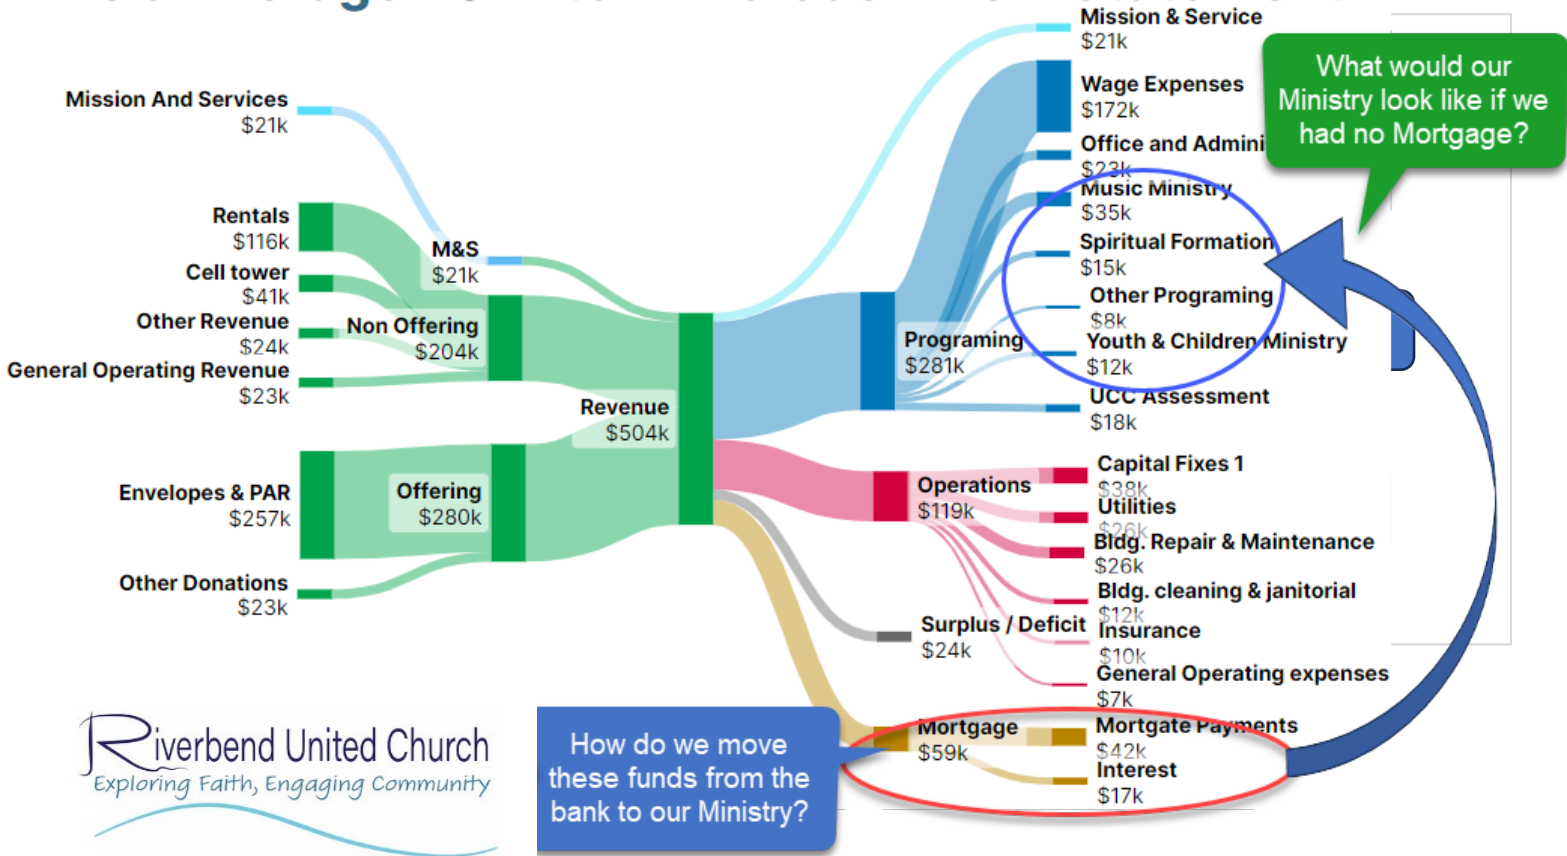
Mission And Services
$21k

Rentals
$116k

Cell tower
$41k

Other Revenue
$24k

General Operating Revenue
$23k

Envelopes & PAR
$257k

Other Donations
$23k

M&S
$21k

Non Offering
$204k

Offering
$280k

Revenue
$504k

Programing
$281k

Operations
$119k

Surplus / Deficit
$24k

Mortgage
$59k

Mission & Service
$21k

Wage Expenses
$172k

Office and Admini
$23k

Music Ministry
$35k

Spiritual Formation
$15k

Other Programing
$8k

Youth & Children Ministry
$12k

UCC Assessment
$18k

Capital Fixes 1
$38k

Utilities
$26k

Bldg. Repair & Maintenance
$26k

Bldg. cleaning & janitorial
$12k

Insurance
$10k

General Operating expenses
$7k

Mortgage Payments
$42k

Interest
$17k

What would our Ministry look like if we had no Mortgage?

How do we move these funds from the bank to our Ministry?

Riverbend United Church
Exploring Faith, Engaging Community